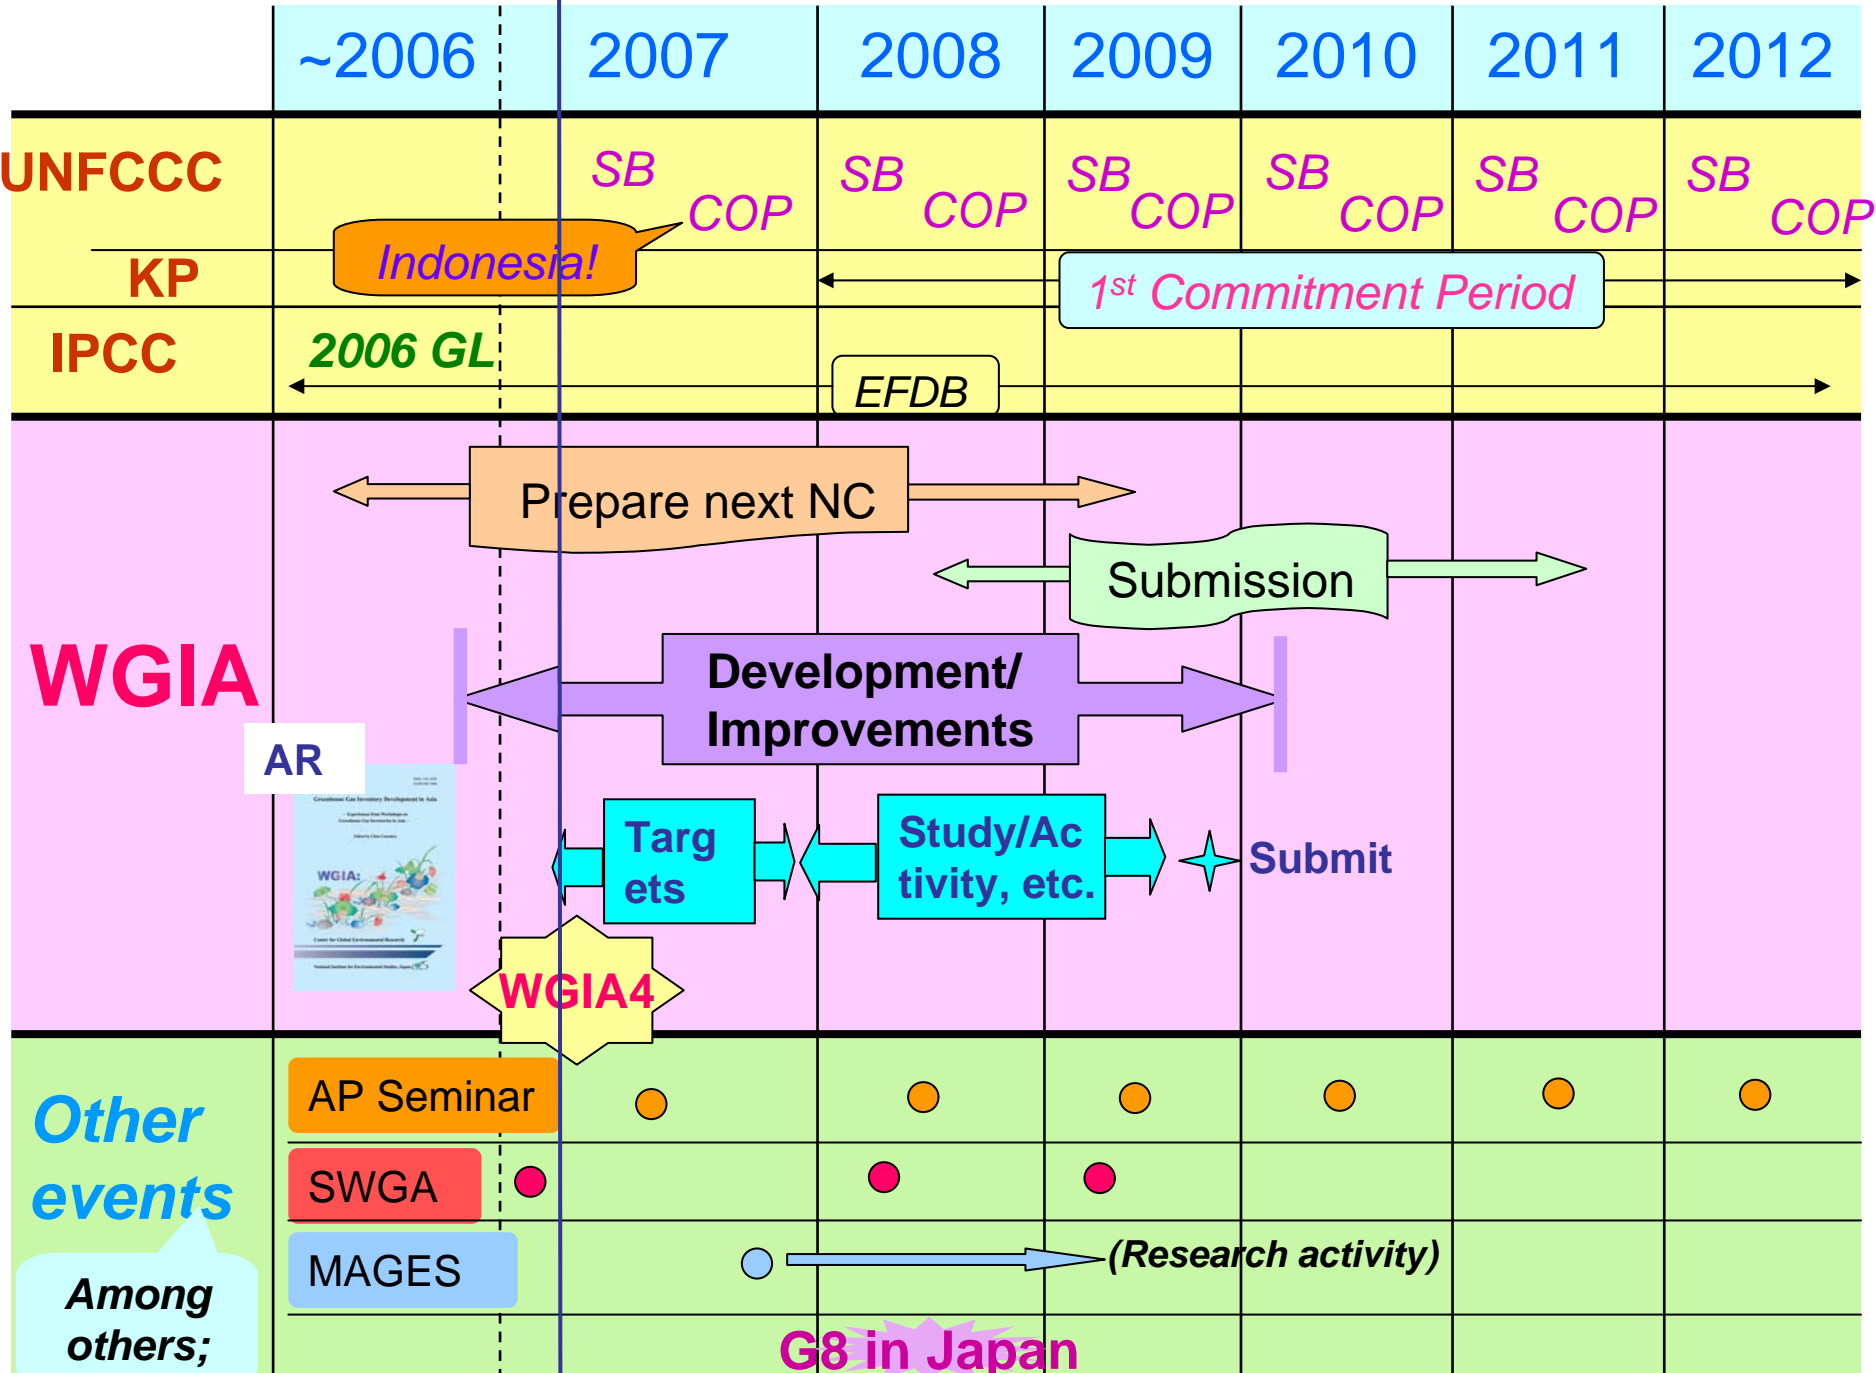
| | ~2006 | 2007 | 2008 | 2009 | 2010 | 2011 | 2012 |
|---|---|---|---|---|---|---|---|
| UNFCCC | | SB COP | SB COP | SB COP | SB COP | SB COP | SB COP |

KP

Indonesia!

1st Commitment Period

IPCC

2006 GL

EFDB

WGIA

Prepare next NC

Submission

Development/ Improvements

AR

WGIA:

Targ ets

Study/Ac tivity, etc.

Submit

WGIA4

Other events

Among others;

AP Seminar

SWGA

MAGES

(Research activity)

G8 in Japan